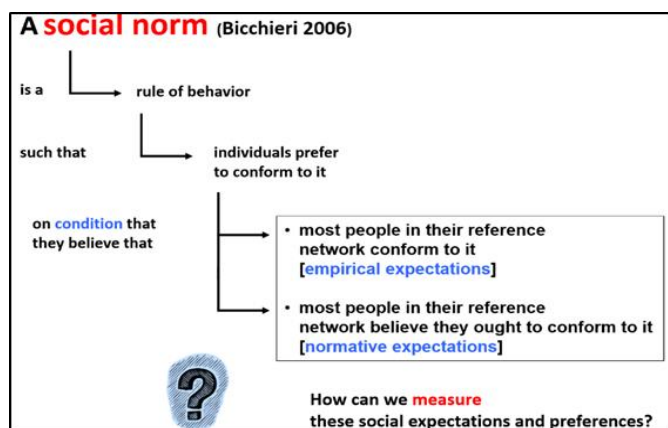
A social norm (Bicchieri 2006)

is a

rule of behavior

such that

individuals prefer to conform to it

on condition that they believe that

• most people in their reference network conform to it [empirical expectations]

• most people in their reference network believe they ought to conform to it [normative expectations]

?

How can we measure these social expectations and preferences?